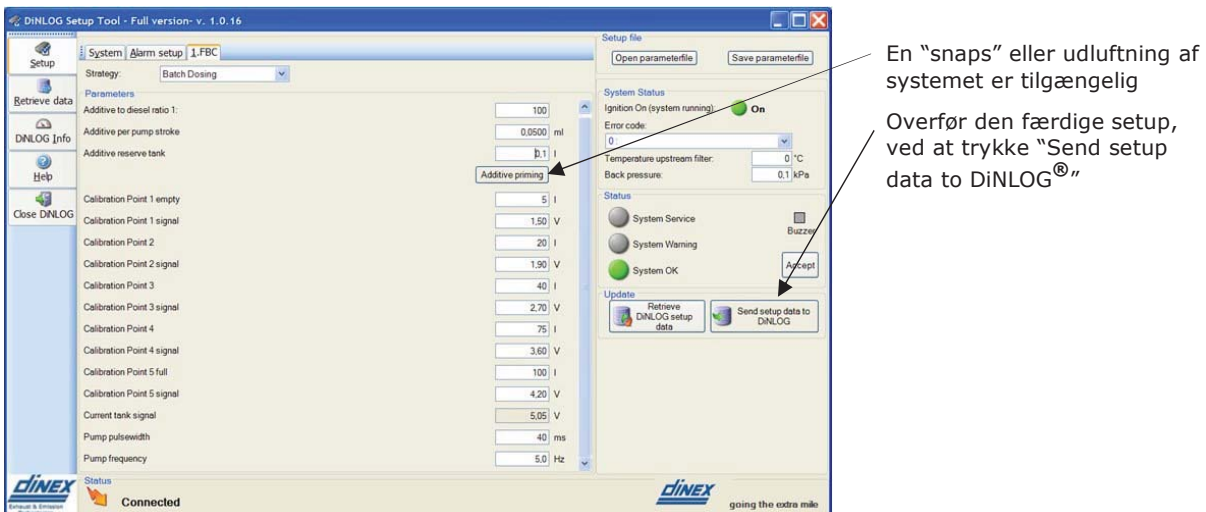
DiNLOG Setup Tool - Full version- v. 1.0.16

Setup
Retrieve data
DiNLOG Info
Help
Close DiNLOG

System | Alarm setup | 1.FBC

Strategy: Batch Dosing

Parameters

| | | |
|---|---|---|
| Additive to diesel ratio 1: | 100 | |
| Additive per pump stroke | 0,0500 | ml |
| Additive reserve tank | 0,1 | l |
| | Additive priming | |
| Calibration Point 1 empty | 5 | l |
| Calibration Point 1 signal | 1,50 | V |
| Calibration Point 2 | 20 | l |
| Calibration Point 2 signal | 1,90 | V |
| Calibration Point 3 | 40 | l |
| Calibration Point 3 signal | 2,70 | V |
| Calibration Point 4 | 75 | l |
| Calibration Point 4 signal | 3,60 | V |
| Calibration Point 5 full | 100 | l |
| Calibration Point 5 signal | 4,20 | V |
| Current tank signal | 5,05 | V |
| Pump pulsewidth | 40 | ms |
| Pump frequency | 5,0 | Hz |

Setup file
Open parameterfile
Save parameterfile

System Status
Ignition On (system running): On
Error code:
0
Temperature upstream filter: 0 °C
Back pressure: 0,1 kPa

Status
System Service
Buzzer
System Warning
System OK
Accept

Update
Retrieve DiNLOG setup data
Send setup data to DiNLOG

DINEX
Exhaust & Emission

Status
Connected

DINEX
going the extra mile

En "snaps" eller udluftning af systemet er tilgængelig

Overfør den færdige setup, ved at trykke "Send setup data to DiNLOG®"